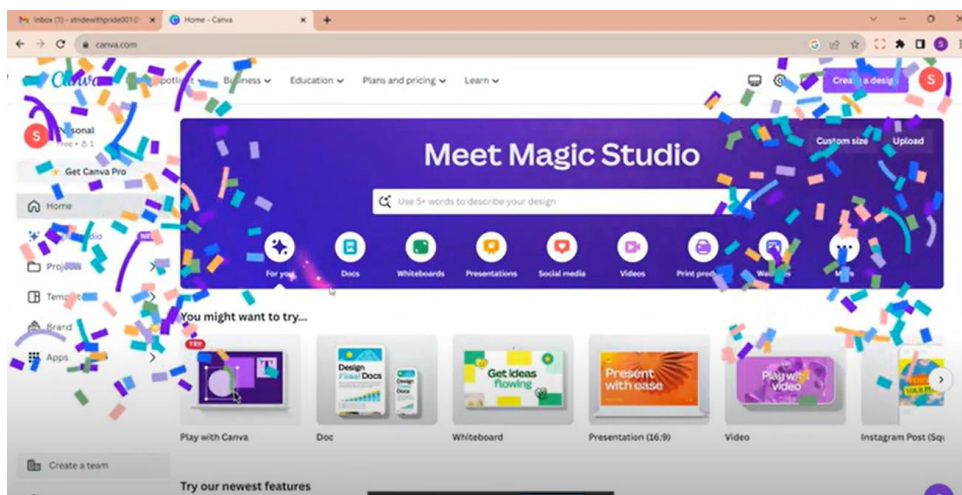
Inbox (1) - stridewithpride001@ ×
Home - Canva ×
+
canva.com

Canva
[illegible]potlight
Business
Education
Plans and pricing
Learn
Crea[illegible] a design
S

S
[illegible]sonal
Free • 8 1
Get Canva Pro
Home
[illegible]dio
NEW
Proje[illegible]
Temp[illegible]
Brand
Apps

Meet Magic Studio
Custom size
Upload
Use 5+ words to describe your design
For you
Docs
Whiteboards
Presentations
Social media
Videos
Print prod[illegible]
We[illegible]
M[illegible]

You might want to try...
TRY
Play with Canva
Design Final Docs
Doc
Get ideas flowing
Whiteboard
Present with ease
Presentation (16:9)
Play with video
Video
Instagram Post (Squ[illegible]

Create a team

Try our newest features